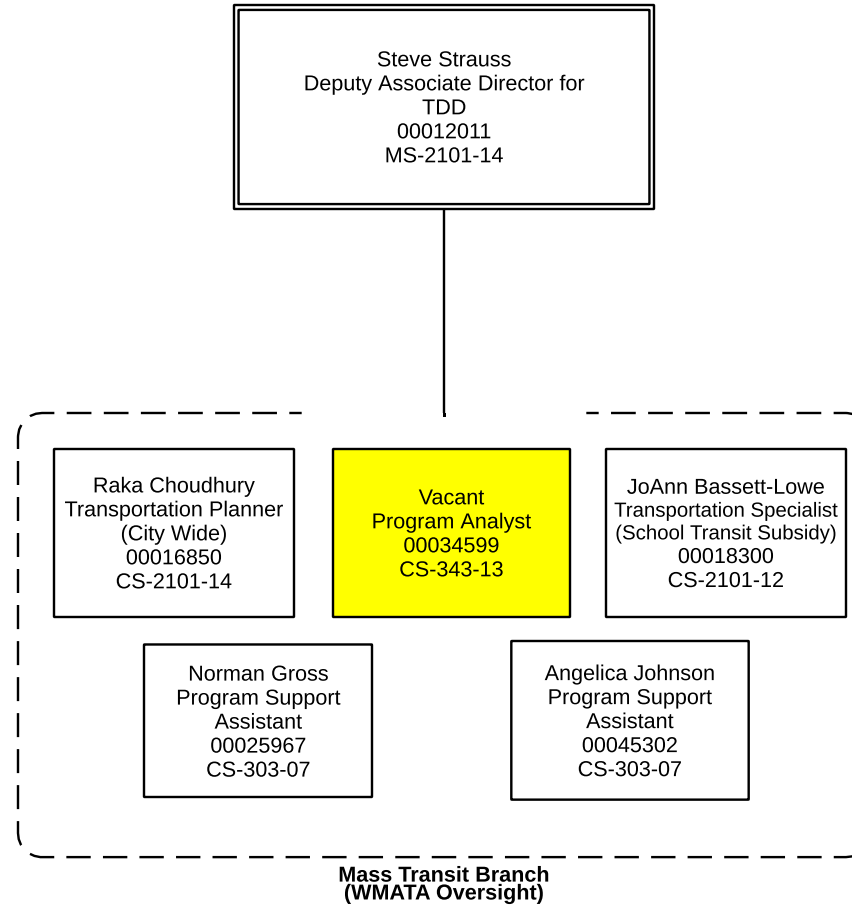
Steve Strauss
Deputy Associate Director for TDD
00012011
MS-2101-14

Raka Choudhury
Transportation Planner
(City Wide)
00016850
CS-2101-14

Vacant
Program Analyst
00034599
CS-343-13

JoAnn Bassett-Lowe
Transportation Specialist
(School Transit Subsidy)
00018300
CS-2101-12

Norman Gross
Program Support Assistant
00025967
CS-303-07

Angelica Johnson
Program Support Assistant
00045302
CS-303-07

Mass Transit Branch
(WMATA Oversight)